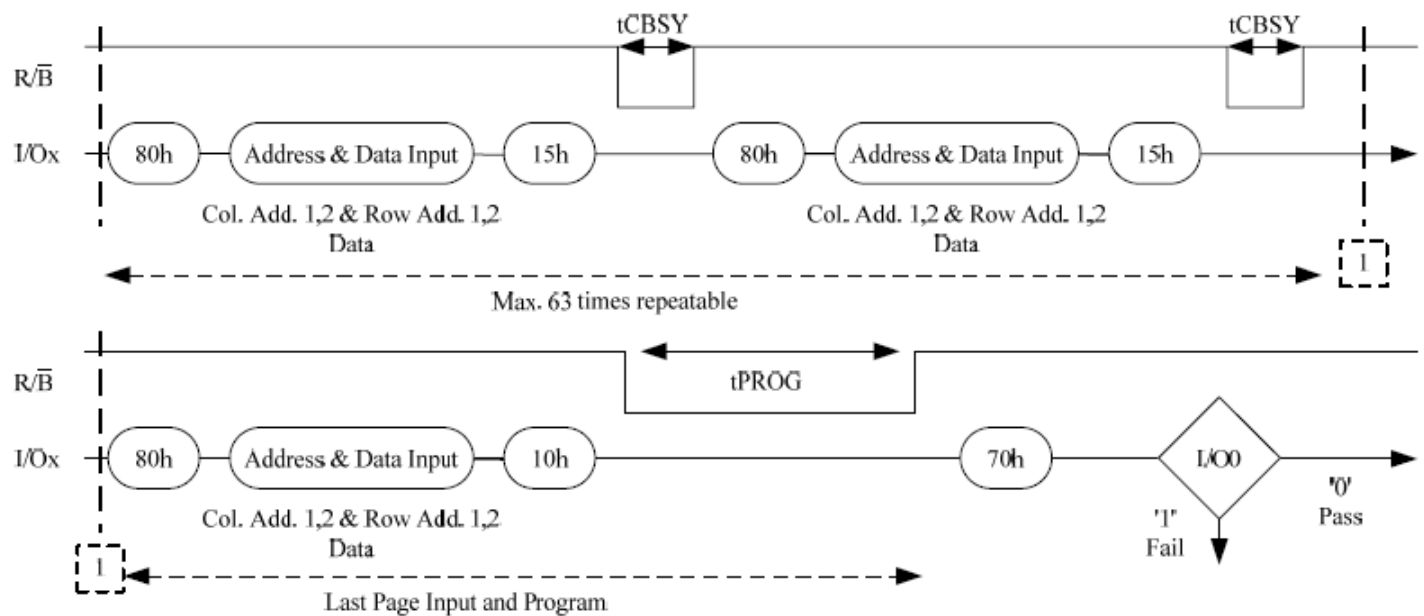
tCBSY

tCBSY

$R/\overline{B}$

I/Ox

80h

Address & Data Input

15h

80h

Address & Data Input

15h

Col. Add. 1,2 & Row Add. 1,2
Data

Col. Add. 1,2 & Row Add. 1,2
Data

1

Max. 63 times repeatable

$R/\overline{B}$

tPROG

I/Ox

80h

Address & Data Input

10h

70h

I/O0

'0'
Pass

Col. Add. 1,2 & Row Add. 1,2
Data

'1'
Fail

1

Last Page Input and Program